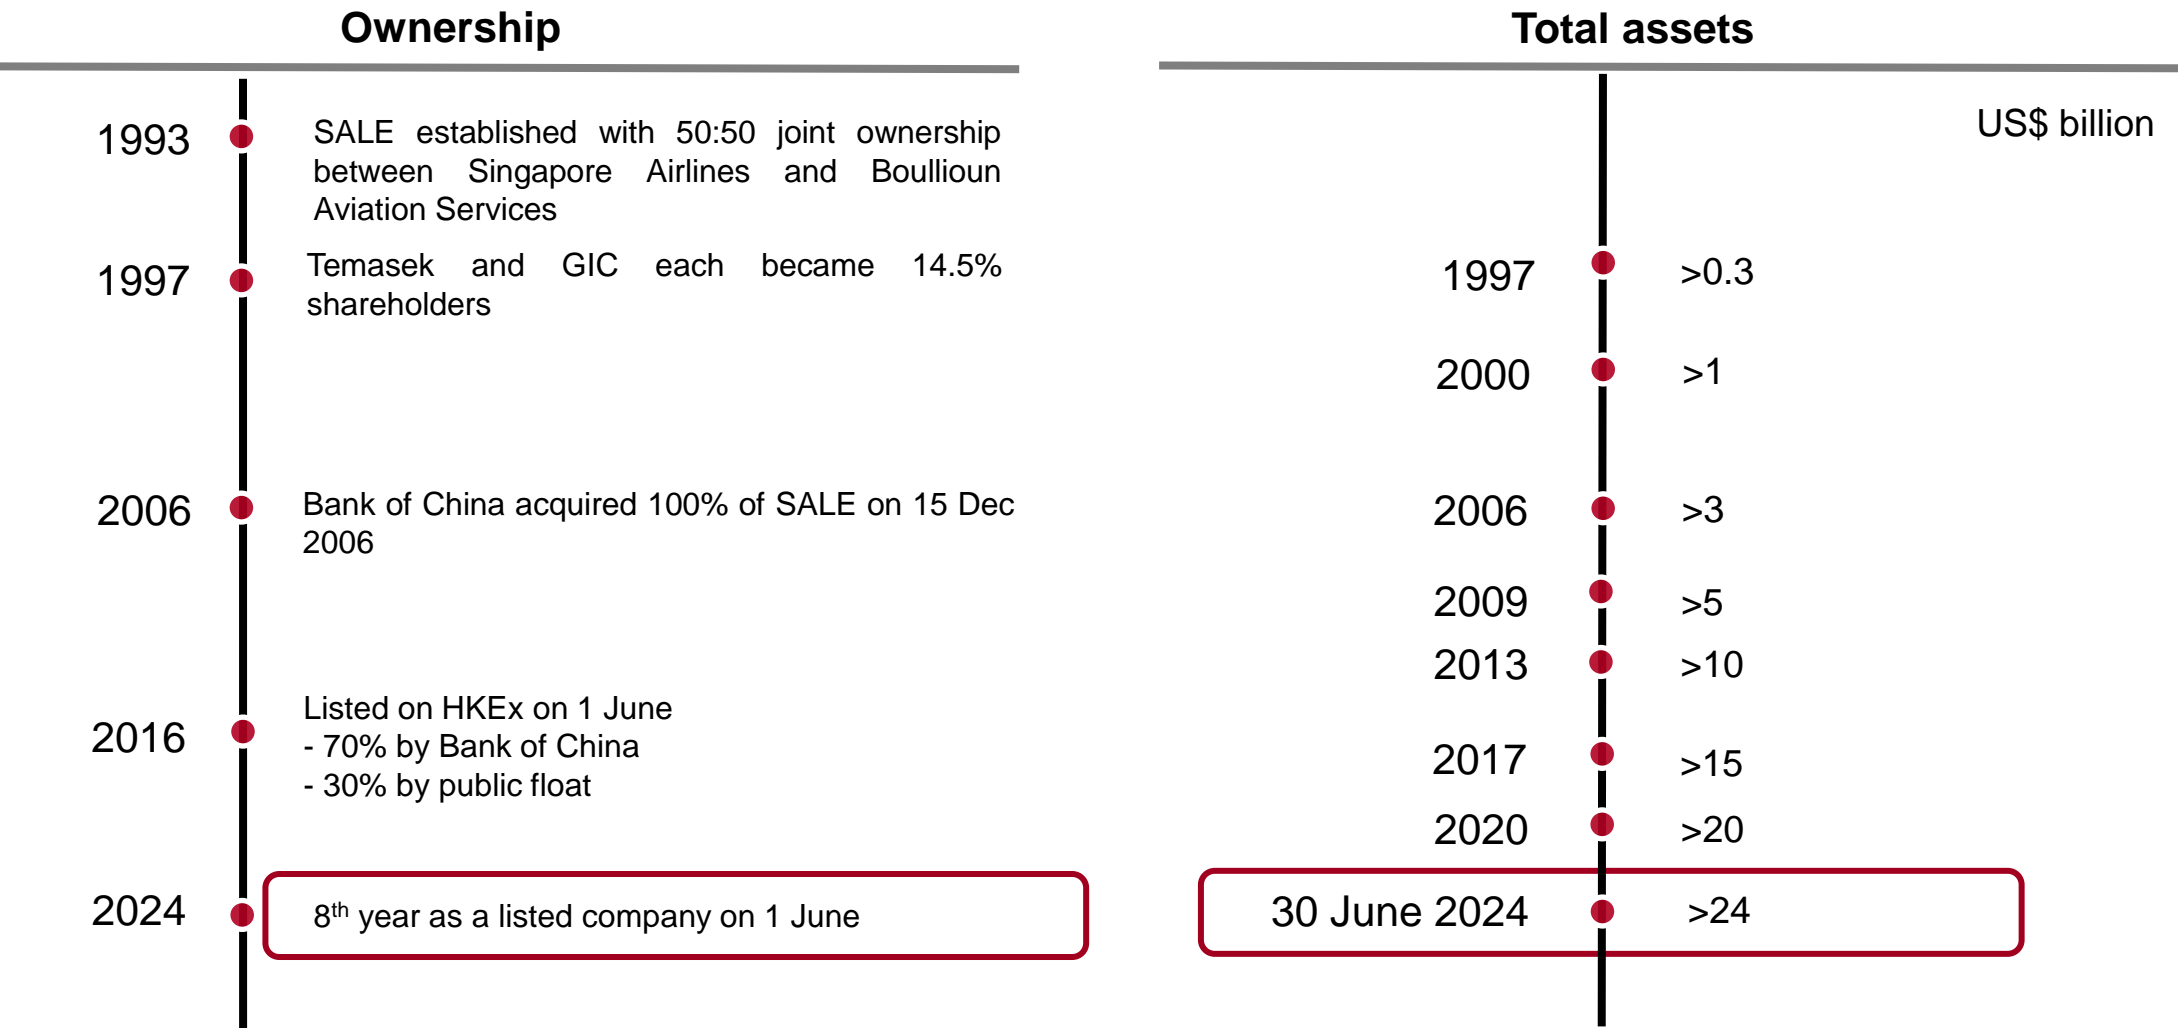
Ownership

1993 SALE established with 50:50 joint ownership between Singapore Airlines and Boullioun Aviation Services

1997 Temasek and GIC each became 14.5% shareholders

2006 Bank of China acquired 100% of SALE on 15 Dec 2006

2016 Listed on HKEx on 1 June
- 70% by Bank of China
- 30% by public float

2024 8$^{th}$ year as a listed company on 1 June

Total assets

US$ billion

1997 >0.3

2000 >1

2006 >3

2009 >5

2013 >10

2017 >15

2020 >20

30 June 2024 >24